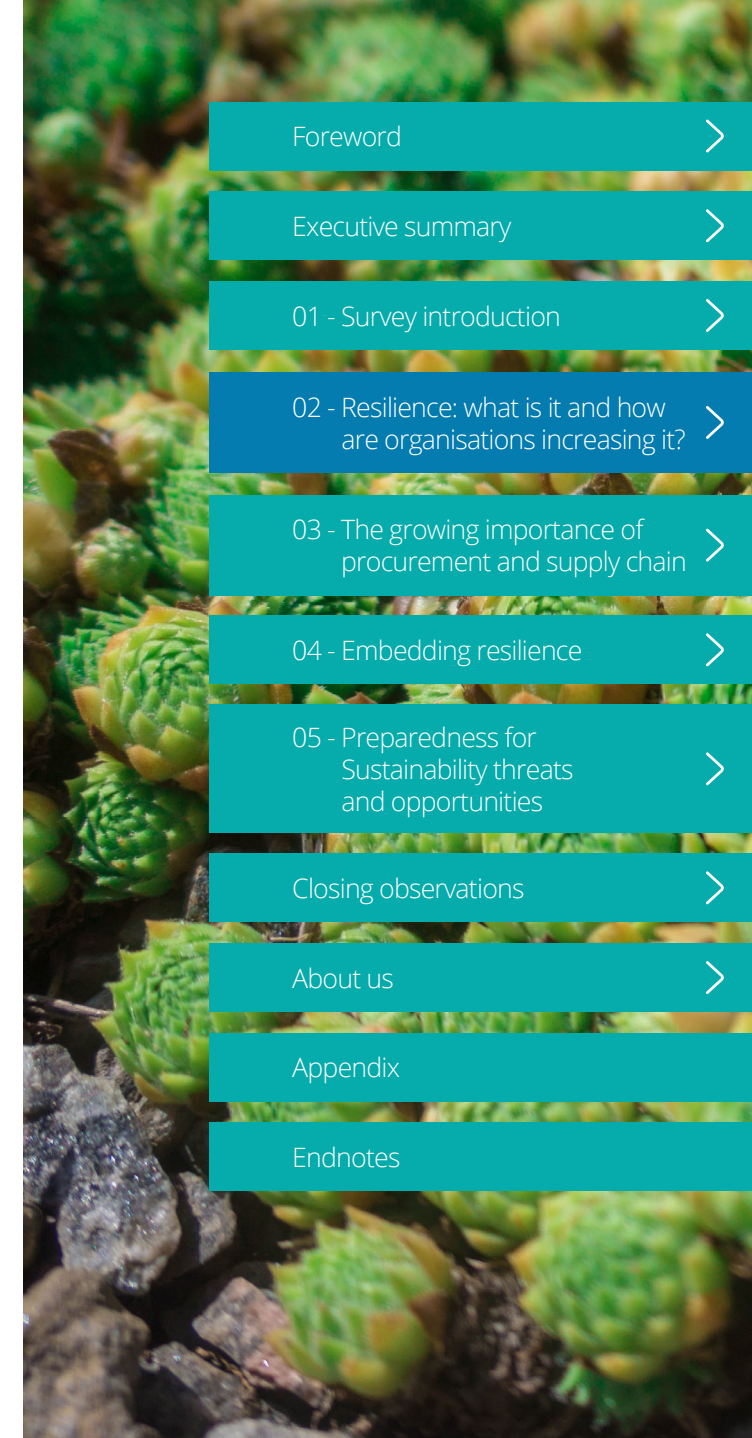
Foreword

Executive summary

01 - Survey introduction

02 - Resilience: what is it and how are organisations increasing it?

03 - The growing importance of procurement and supply chain

04 - Embedding resilience

05 - Preparedness for Sustainability threats and opportunities

Closing observations

About us

Appendix

Endnotes